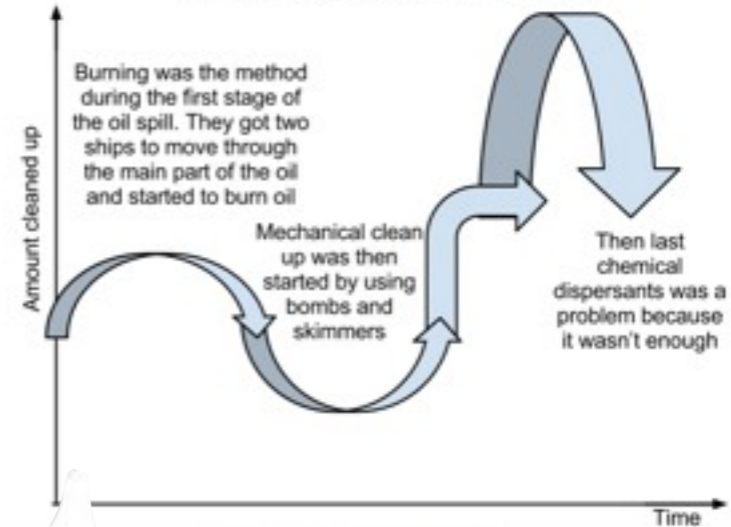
Amount cleaned up

Burning was the method during the first stage of the oil spill. They got two ships to move through the main part of the oil and started to burn oil

Mechanical clean up was then started by using bombs and skimmers

Then last chemical dispersants was a problem because it wasn't enough

Time